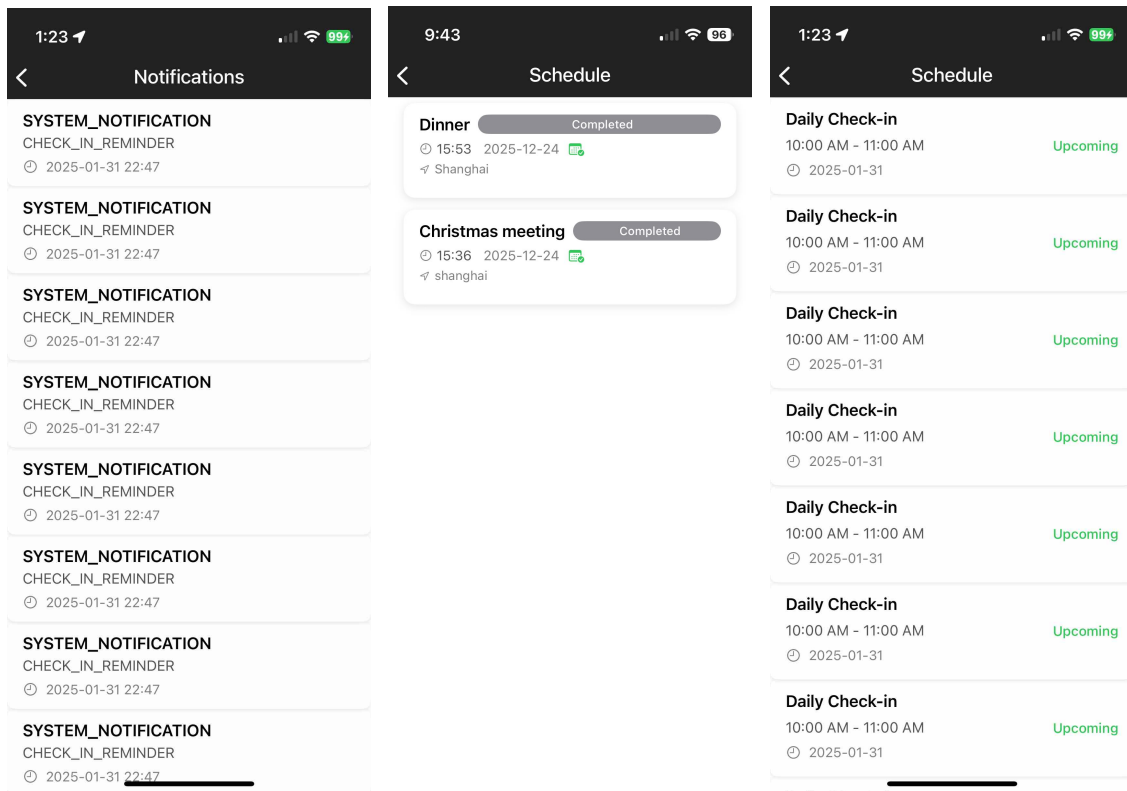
1:23 99

Notifications

SYSTEM_NOTIFICATION
CHECK_IN_REMINDER
2025-01-31 22:47

SYSTEM_NOTIFICATION
CHECK_IN_REMINDER
2025-01-31 22:47

SYSTEM_NOTIFICATION
CHECK_IN_REMINDER
2025-01-31 22:47

SYSTEM_NOTIFICATION
CHECK_IN_REMINDER
2025-01-31 22:47

SYSTEM_NOTIFICATION
CHECK_IN_REMINDER
2025-01-31 22:47

SYSTEM_NOTIFICATION
CHECK_IN_REMINDER
2025-01-31 22:47

SYSTEM_NOTIFICATION
CHECK_IN_REMINDER
2025-01-31 22:47

SYSTEM_NOTIFICATION
CHECK_IN_REMINDER
2025-01-31 22:47

9:43 96

Schedule

Dinner Completed
15:53 2025-12-24
Shanghai

Christmas meeting Completed
15:36 2025-12-24
shanghai

1:23 99

Schedule

Daily Check-in
10:00 AM - 11:00 AM Upcoming
2025-01-31

Daily Check-in
10:00 AM - 11:00 AM Upcoming
2025-01-31

Daily Check-in
10:00 AM - 11:00 AM Upcoming
2025-01-31

Daily Check-in
10:00 AM - 11:00 AM Upcoming
2025-01-31

Daily Check-in
10:00 AM - 11:00 AM Upcoming
2025-01-31

Daily Check-in
10:00 AM - 11:00 AM Upcoming
2025-01-31

Daily Check-in
10:00 AM - 11:00 AM Upcoming
2025-01-31